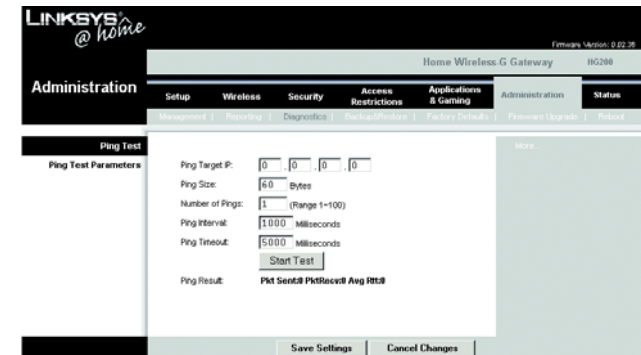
LINKSYS® @ home

Firmware Version: 0.02.36

Home Wireless-G Gateway HG200

Administration

Setup Wireless Security Access Restrictions Applications & Gaming Administration Status

Management Reporting Diagnostics Backup&Restore Factory Defaults Firmware Upgrade Reboot

Ping Test

Ping Test Parameters

More...

Ping Target IP: 0 . 0 . 0 . 0

Ping Size: 60 Bytes

Number of Pings: 1 (Range 1~100)

Ping Interval: 1000 Milliseconds

Ping Timeout: 5000 Milliseconds

Start Test

Ping Result: Pkt Sent:0 PktRecv:0 Avg Rtt:0

Save Settings Cancel Changes